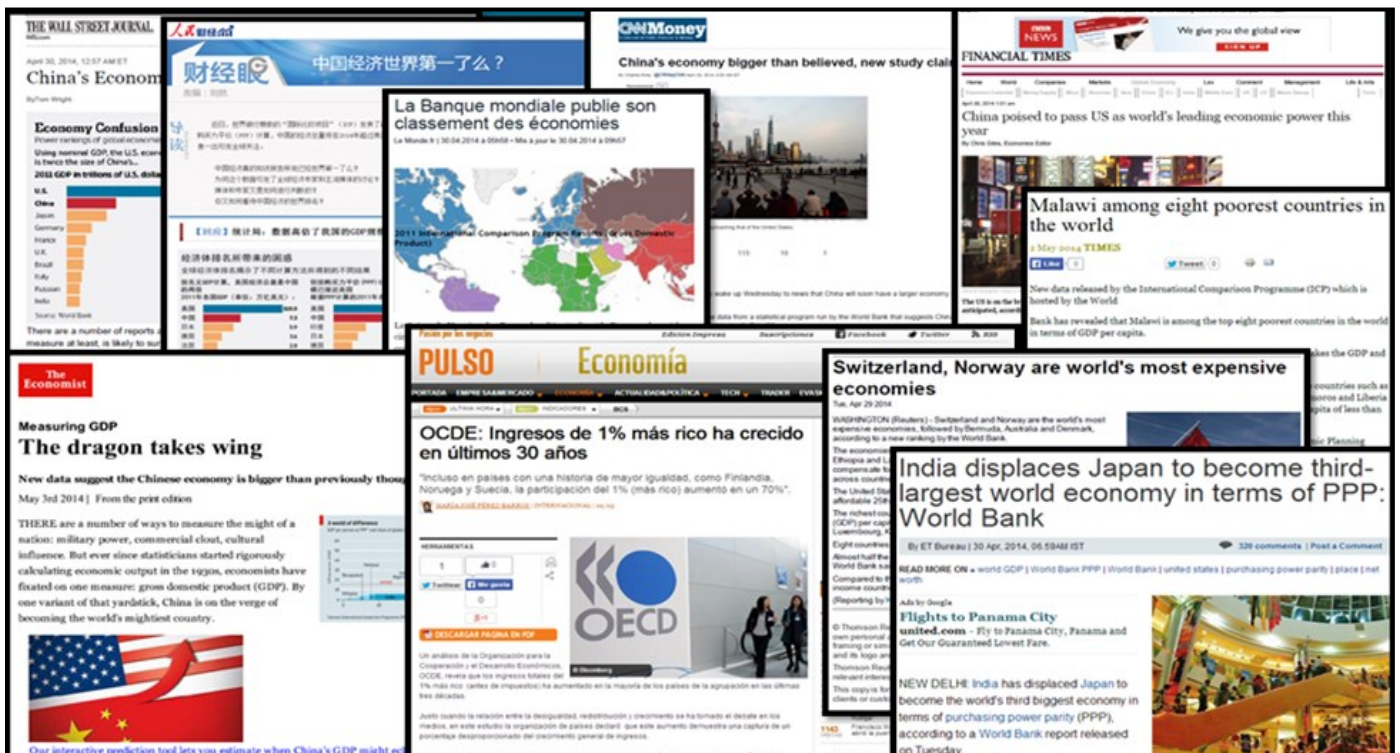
THE WALL STREET JOURNAL

April 30, 2014, 12:57 AM ET

China's Econom

Economy Confusion

2011 GDP in trillions of U.S. dolla

U.S.
China
Japan
Germany
France
U.K.
Brazil
Italy
Russian
India

There are a number of reports a measure at least, is likely to su

人民网财经

财经眼

中国经济世界第一了么？

导读

中国经济体排名前世界第一了么？

经济体排名所带来的困惑

CNNMoney

China's economy bigger than believed, new study clai

La Banque mondiale publie son classement des économies

Le Monde.fr | 30.04.2014 à 09h58 • Mis à jour le 30.04.2014 à 09h57

2011 International Comparison Program Results (Gross Domestic Product)

wake up Wednesday to news that China will soon have a larger economy

CNN NEWS We give you the global view SIGN UP

FINANCIAL TIMES

China poised to pass US as world's leading economic power this year

By Chris Giles, Economics Editor

Malawi among eight poorest countries in the world

2 May 2014 TIMES

Like 0 Tweet 0

New data released by the International Comparison Programme (ICP) which is hosted by the World

Bank has revealed that Malawi is among the top eight poorest countries in the world in terms of GDP per capita.

The Economist

Measuring GDP

The dragon takes wing

New data suggest the Chinese economy is bigger than previously thoug

May 3rd 2014 | From the print edition

THERE are a number of ways to measure the might of a nation: military power, commercial clout, cultural influence. But ever since statisticians started rigorously calculating economic output in the 1930s, economists have fixated on one measure: gross domestic product (GDP). By one variant of that yardstick, China is on the verge of becoming the world's mightiest country.

Our interactive prediction tool lets you estimate when China's GDP might ov

Pasión por los negocios Edición Impresa Suscripciones Facebook Twitter RSS

PULSO Economía

PORTADA EMPRESA&MERCADO ECONOMÍA ACTUALIDAD&POLÍTICA TECH TRADER

OCDE: Ingresos de 1% más rico ha crecido en últimos 30 años

"Incluso en países con una historia de mayor igualdad, como Finlandia, Noruega y Suecia, la participación del 1% (más rico) aumentó en un 70%".

HERRAMIENTAS

Twitter Me gusta

DESCARGAR PÁGINA EN PDF

OECD

Un análisis de la Organización para la Cooperación y el Desarrollo Económicos, OCDE, revela que los ingresos totales del 1% más rico (antes de impuestos) ha aumentado en la mayoría de los países de la agrupación en las últimas tres décadas.

Switzerland, Norway are world's most expensive economies

Tue, Apr 29 2014

WASHINGTON (Reuters) - Switzerland and Norway are the world's most expensive economies, followed by Bermuda, Australia and Denmark, according to a new ranking by the World Bank.

India displaces Japan to become third-largest world economy in terms of PPP: World Bank

By ET Bureau | 30 Apr, 2014, 06.59AM IST

320 comments | Post a Comment

READ MORE ON » world GDP | World Bank PPP | World Bank | united states | purchasing power parity | place | net worth

Ads by Google

Flights to Panama City

united.com - Fly to Panama City, Panama and Get Our Guaranteed Lowest Fare.

NEW DELHI: India has displaced Japan to become the world's third biggest economy in terms of purchasing power parity (PPP), according to a World Bank report released on Tuesday.